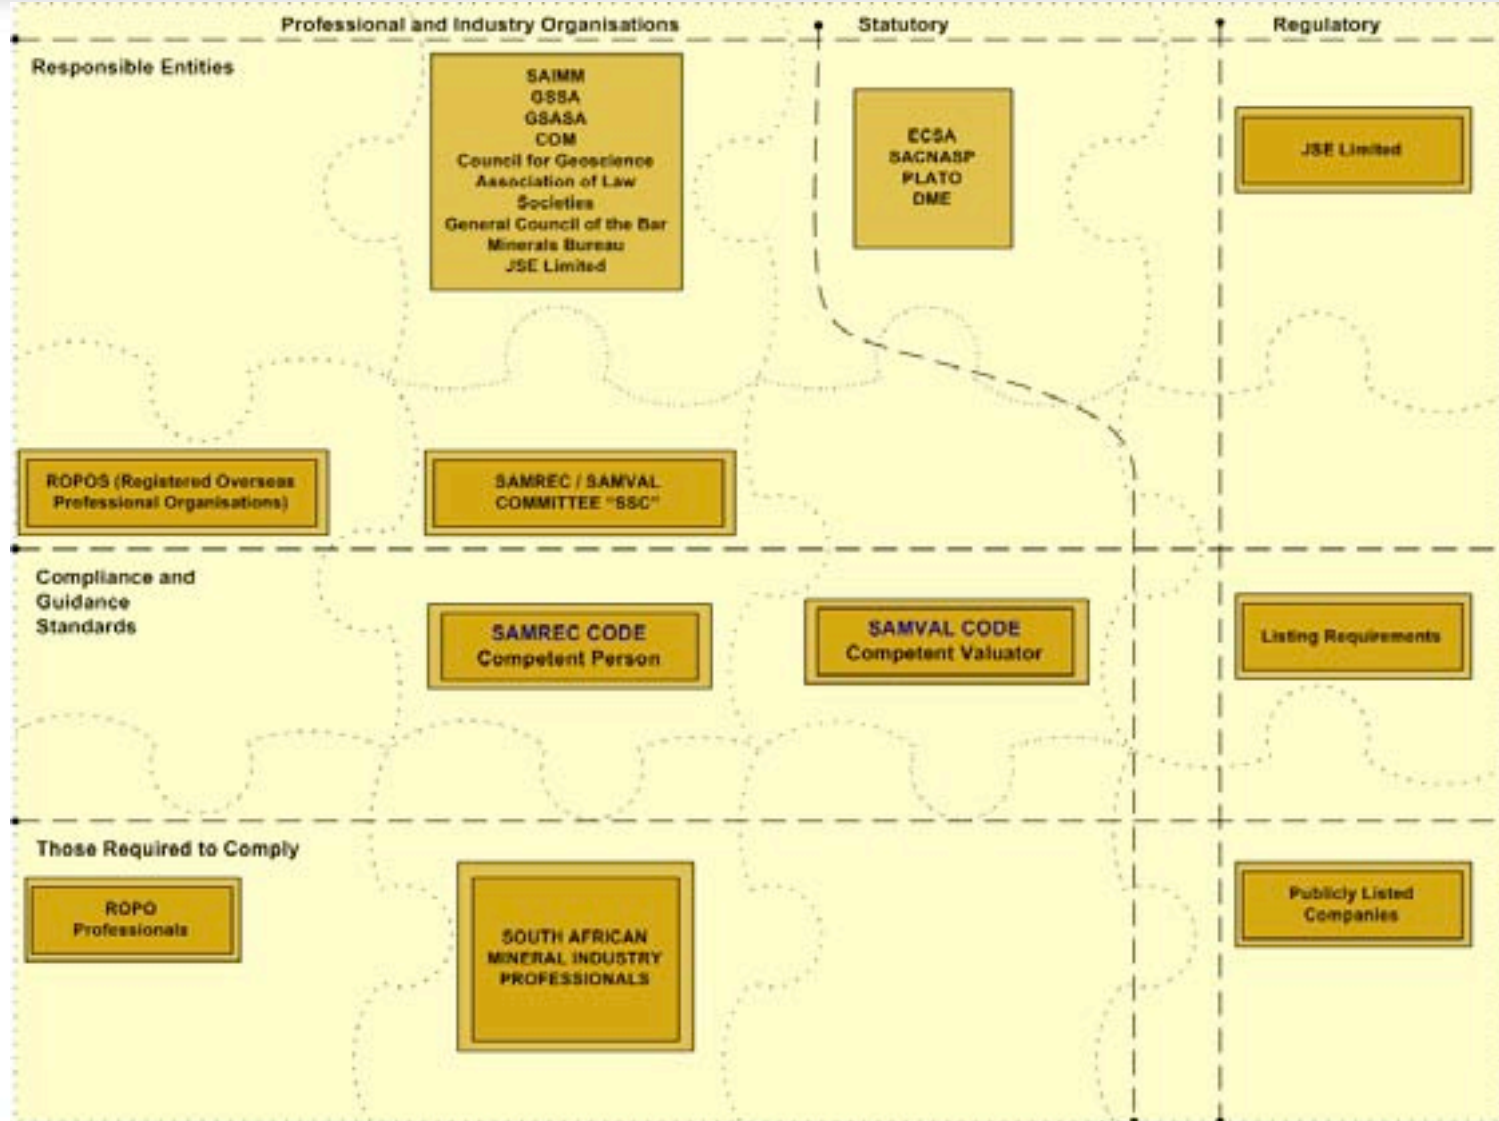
Professional and Industry Organisations

Statutory

Regulatory

Responsible Entities

SAIMM
GSSA
GSASA
COM
Council for Geoscience
Association of Law Societies
General Council of the Bar
Minerals Bureau
JSE Limited

ECSA
SACNASP
PLATO
DME

JSE Limited

ROPOS (Registered Overseas Professional Organisations)

SAMREC / SAMVAL COMMITTEE "SSC"

Compliance and Guidance Standards

SAMREC CODE
Competent Person

SAMVAL CODE
Competent Valuator

Listing Requirements

Those Required to Comply

ROPO Professionals

SOUTH AFRICAN MINERAL INDUSTRY PROFESSIONALS

Publicly Listed Companies